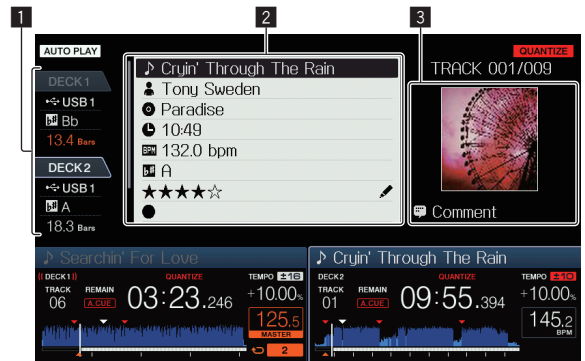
1

2

3

AUTO PLAY

DECK1
USB1
Bb
13.4 Bars

DECK2
USB1
A
18.3 Bars

♪ Cryin' Through The Rain
Tony Sweden
Paradise
10:49
BPM 132.0 bpm
A
★★★★☆
●

QUANTIZE
TRACK 001/009

Comment

♪ Searchin' For Love
DECK1
QUANTIZE
TEMPO ±16
TRACK 06
REMAIN A.CUE
03:23.246
+10.00%
125.5
MASTER
2

♪ Cryin' Through The Rain
DECK2
QUANTIZE
TEMPO ±10
TRACK 01
REMAIN A.CUE
09:55.394
+10.00%
145.2
BPM